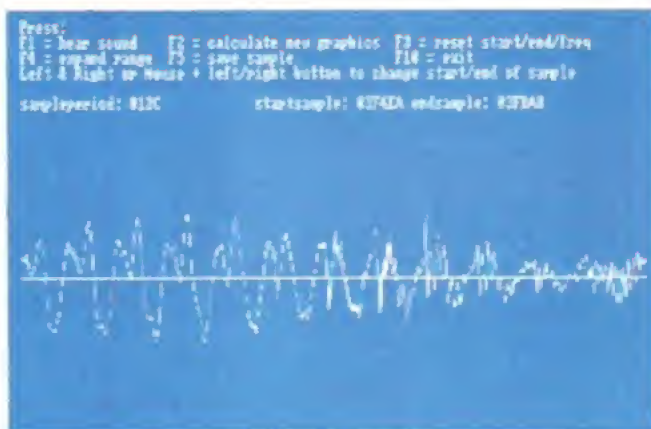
Press:
F1 = hear sound   F2 = calculate new graphics   F3 = reset start/end/freq
F4 = expand range   F5 = save sample   F10 = exit
Left & Right on Mouse + left/right button to change start/end of sample

sampleperiod: 012C   startsample: 03F4EA endsample: 03FBA8